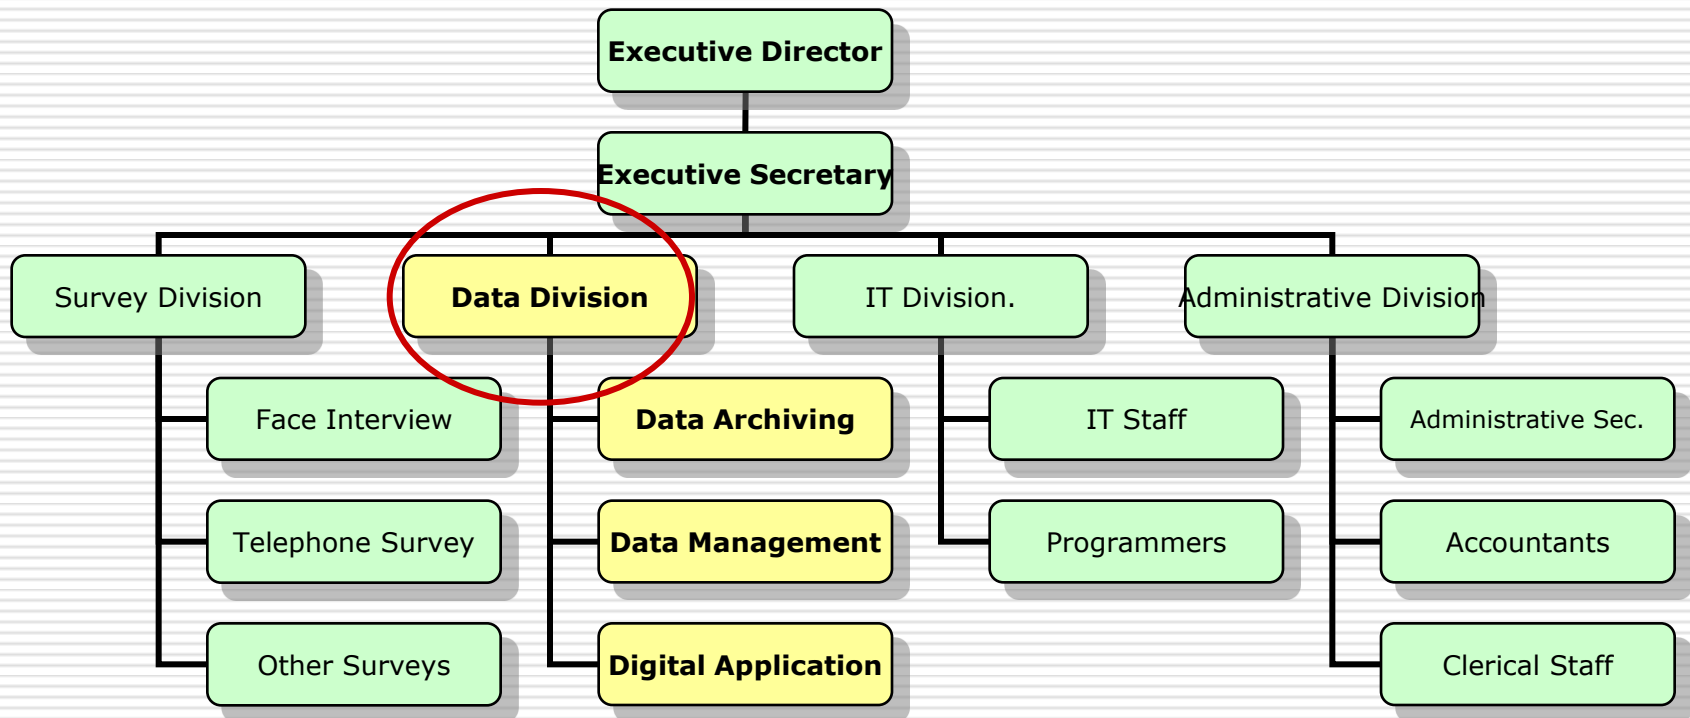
Executive Director

Executive Secretary

Survey Division

Face Interview

Telephone Survey

Other Surveys

Data Division

Data Archiving

Data Management

Digital Application

IT Division.

IT Staff

Programmers

Administrative Division

Administrative Sec.

Accountants

Clerical Staff